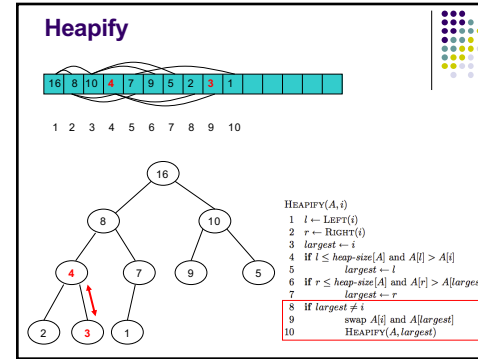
Heapify

| 16 | 8 | 10 | 4 | 7 | 9 | 5 | 2 | 3 | 1 |
|---|---|---|---|---|---|---|---|---|---|

1 2 3 4 5 6 7 8 9 10

16
8 10
4 7 9 5
2 3 1

HEAPIFY$(A, i)$
1 $l \leftarrow$ LEFT$(i)$
2 $r \leftarrow$ RIGHT$(i)$
3 $largest \leftarrow i$
4 **if** $l \leq heap\text{-}size[A]$ and $A[l] > A[i]$
5 $largest \leftarrow l$
6 **if** $r \leq heap\text{-}size[A]$ and $A[r] > A[larges$
7 $largest \leftarrow r$
8 **if** $largest \neq i$
9 swap $A[i]$ and $A[largest]$
10 HEAPIFY$(A, largest)$